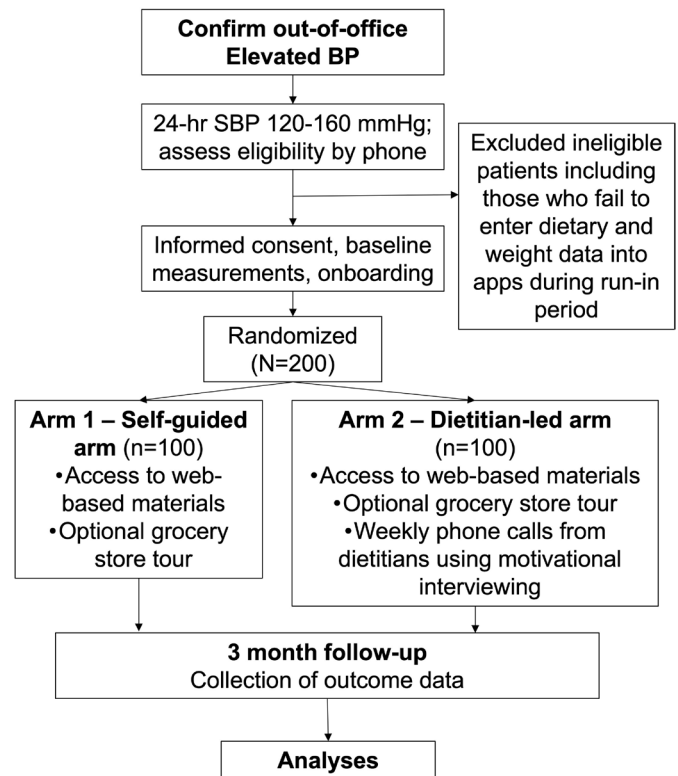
Confirm out-of-office Elevated BP

24-hr SBP 120-160 mmHg; assess eligibility by phone

Excluded ineligible patients including those who fail to enter dietary and weight data into apps during run-in period

Informed consent, baseline measurements, onboarding

Randomized (N=200)

Arm 1 – Self-guided arm (n=100)
•Access to web-based materials
•Optional grocery store tour

Arm 2 – Dietitian-led arm (n=100)
•Access to web-based materials
•Optional grocery store tour
•Weekly phone calls from dietitians using motivational interviewing

3 month follow-up
Collection of outcome data

Analyses